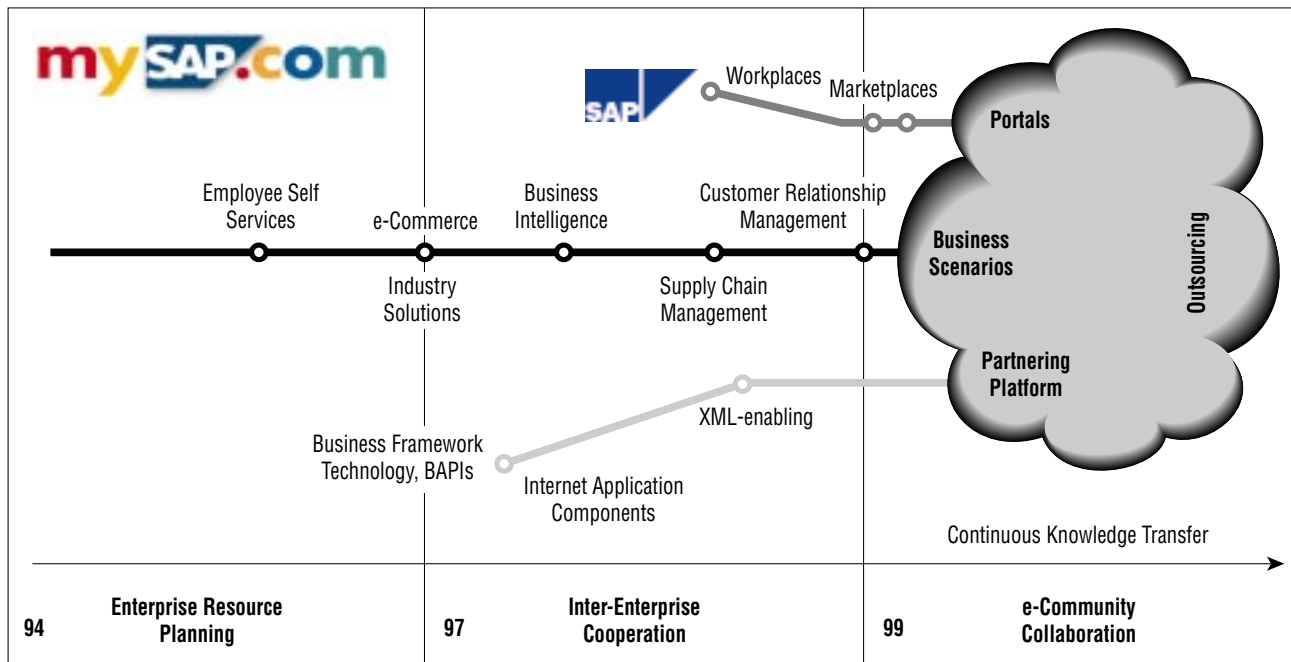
mySAP.com

SAP

Workplaces

Marketplaces

Portals

Employee Self Services

e-Commerce

Business Intelligence

Customer Relationship Management

Business Scenarios

Outsourcing

Industry Solutions

Supply Chain Management

Partnering Platform

XML-enabling

Business Framework Technology, BAPIs

Internet Application Components

Continuous Knowledge Transfer

94

Enterprise Resource Planning

97

Inter-Enterprise Cooperation

99

e-Community Collaboration